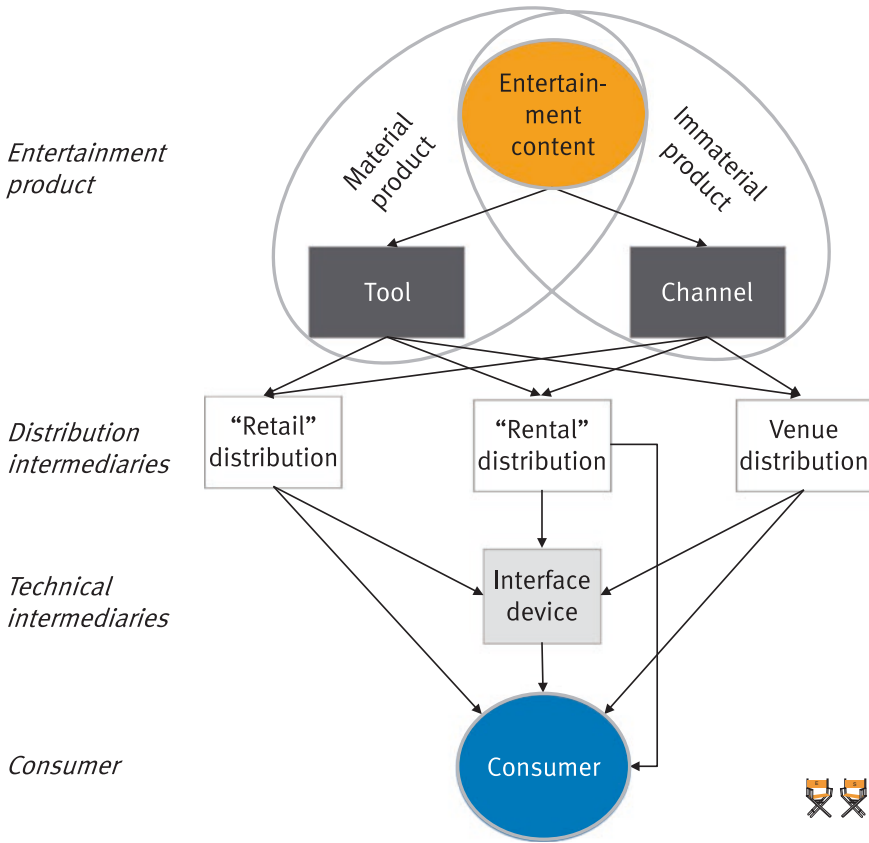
Entertainment product

Material product

Entertainment content

Immaterial product

Tool

Channel

Distribution intermediaries

"Retail" distribution

"Rental" distribution

Venue distribution

Technical intermediaries

Interface device

Consumer

Consumer